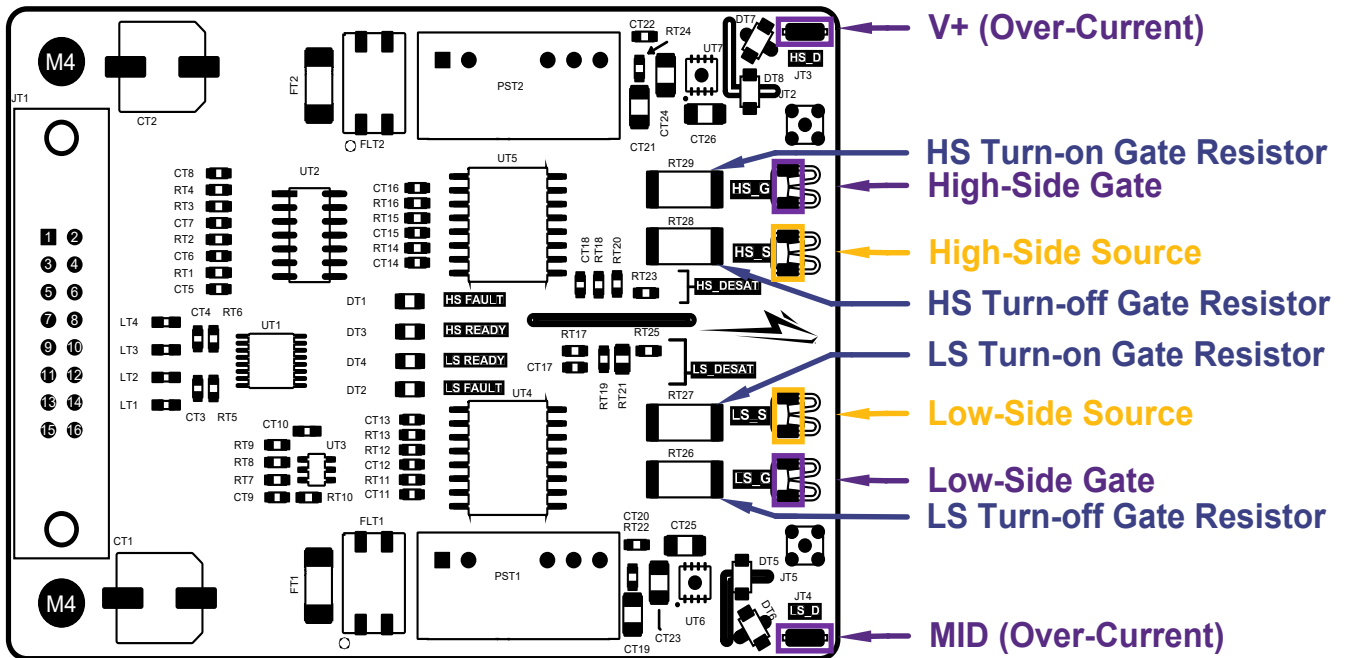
M4
JT1
CT2
FT2
FLT2
PST2
CT22
RT24
UT7
DT7
HS_D
JT3
DT8
JT2
CT24
CT21
CT26
V+ (Over-Current)
CT8
RT4
RT3
CT7
RT2
CT6
RT1
CT5
UT2
CT16
RT16
RT15
CT15
RT14
CT14
UT5
RT29
HS_G
RT28
HS_S
CT18
RT18
RT20
RT23
HS_DESAT
HS Turn-on Gate Resistor
High-Side Gate
High-Side Source
HS Turn-off Gate Resistor
1 2
3 4
5 6
7 8
9 10
11 12
13 14
15 16
LT4
LT3
LT2
LT1
CT4
RT6
UT1
CT3
RT5
DT1
HS FAULT
DT3
HS READY
DT4
LS READY
DT2
LS FAULT
RT17
RT25
CT17
LS_DESAT
RT19
RT21
RT27
LS_S
RT26
LS_G
LS Turn-on Gate Resistor
Low-Side Source
Low-Side Gate
LS Turn-off Gate Resistor
CT10
RT9
RT8
RT7
CT9
UT3
RT10
CT13
RT13
RT12
CT12
RT11
CT11
UT4
CT1
M4
FT1
FLT1
PST1
CT20
RT22
CT25
DT5
JT5
UT6
CT23
CT19
JT4
LS_D
DT6
MID (Over-Current)